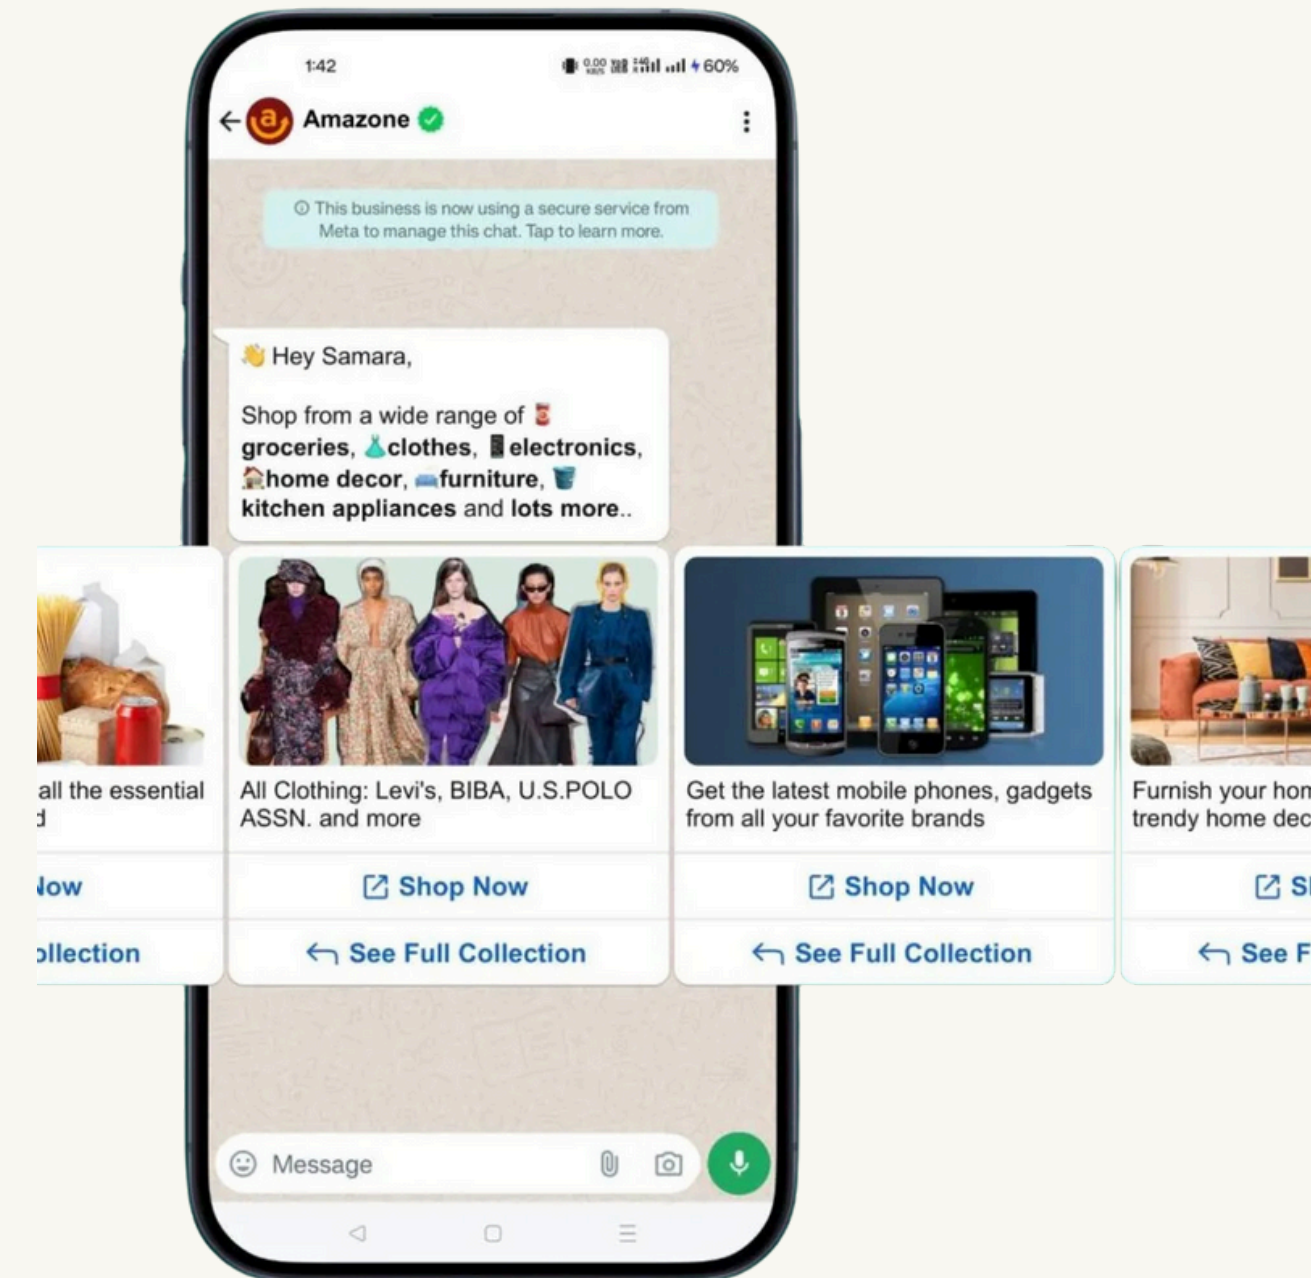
1:42 60%

Amazone

This business is now using a secure service from Meta to manage this chat. Tap to learn more.

👋 Hey Samara,

Shop from a wide range of 🥫 **groceries**, 👗**clothes**, 📱**electronics**, 🏠**home decor**, 🛋️**furniture**, 🪣 **kitchen appliances** and **lots more**..

all the essential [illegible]

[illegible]ow

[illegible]llection

All Clothing: Levi's, BIBA, U.S.POLO ASSN. and more

Shop Now

See Full Collection

Get the latest mobile phones, gadgets from all your favorite brands

Shop Now

See Full Collection

Furnish your hom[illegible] trendy home dec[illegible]

S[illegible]

See F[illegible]

Message